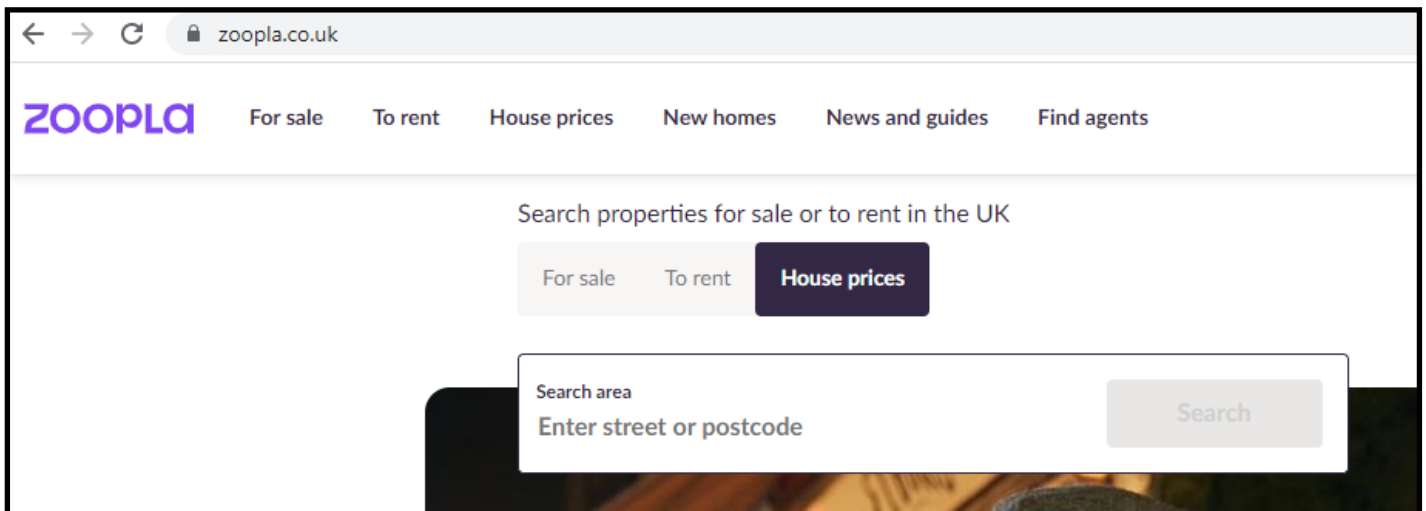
zoopla.co.uk

ZOOPLA For sale To rent House prices New homes News and guides Find agents

Search properties for sale or to rent in the UK

For sale To rent House prices

Search area
Enter street or postcode
Search